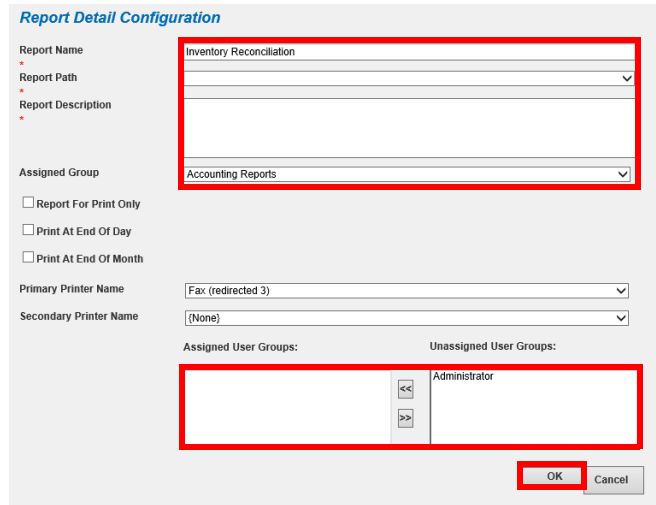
Report Detail Configuration

Report Name
*
Inventory Reconciliation

Report Path
*

Report Description
*

Assigned Group
Accounting Reports

Report For Print Only

Print At End Of Day

Print At End Of Month

Primary Printer Name
Fax (redirected 3)

Secondary Printer Name
{None}

Assigned User Groups:

Unassigned User Groups:

<<

>>

Administrator

OK

Cancel